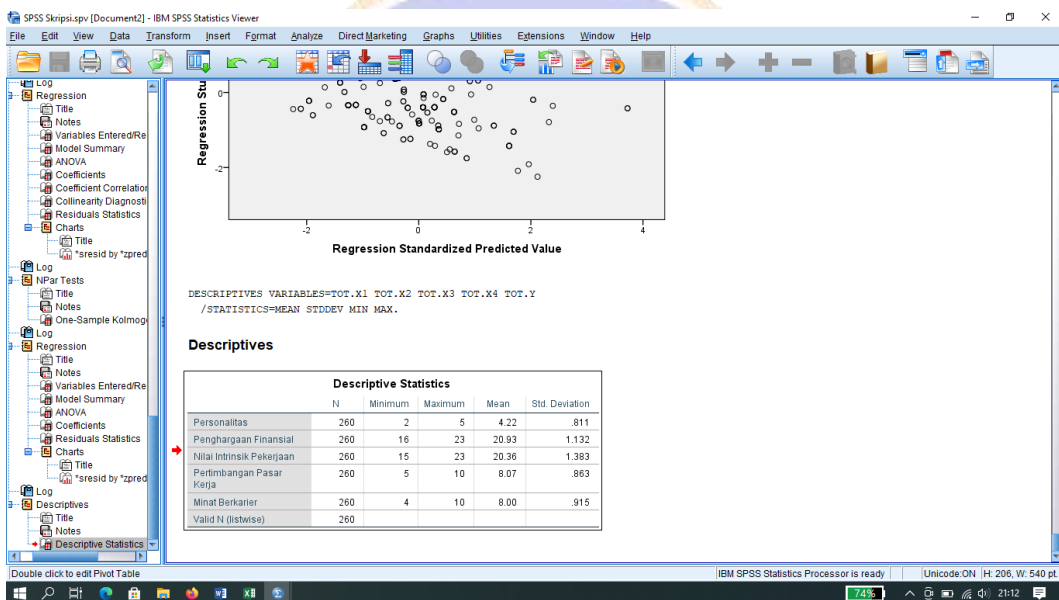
SPSS Skripsi.spv [Document2] - IBM SPSS Statistics Viewer

File Edit View Data Transform Insert Format Analyze Direct Marketing Graphs Utilities Extensions Window Help

Log
Regression
Title
Notes
Variables Entered/Re
Model Summary
ANOVA
Coefficients
Coefficient Correlation
Collinearity Diagnosti
Residuals Statistics
Charts
Title
*sresid by *zpred
Log
NPar Tests
Title
Notes
One-Sample Kolmogo
Log
Regression
Title
Notes
Variables Entered/Re
Model Summary
ANOVA
Coefficients
Residuals Statistics
Charts
Title
*sresid by *zpred
Log
Descriptives
Title
Notes
Descriptive Statistics

Regression Stu

0

-2

-2 0 2 4

Regression Standardized Predicted Value

DESCRIPTIVES VARIABLES=TOT.X1 TOT.X2 TOT.X3 TOT.X4 TOT.Y
/STATISTICS=MEAN STDDEV MIN MAX.

Descriptives

Descriptive Statistics

| | N | Minimum | Maximum | Mean | Std. Deviation |
|---|---|---|---|---|---|
| Personalitas | 260 | 2 | 5 | 4.22 | .811 |
| Penghargaan Finansial | 260 | 16 | 23 | 20.93 | 1.132 |
| Nilai Intrinsik Pekerjaan | 260 | 15 | 23 | 20.36 | 1.383 |
| Pertimbangan Pasar Kerja | 260 | 5 | 10 | 8.07 | .863 |
| Minat Berkarier | 260 | 4 | 10 | 8.00 | .915 |
| Valid N (listwise) | 260 | | | | |

Double click to edit Pivot Table

IBM SPSS Statistics Processor is ready

Unicode:ON H: 206, W: 540 pt.

74%

21:12